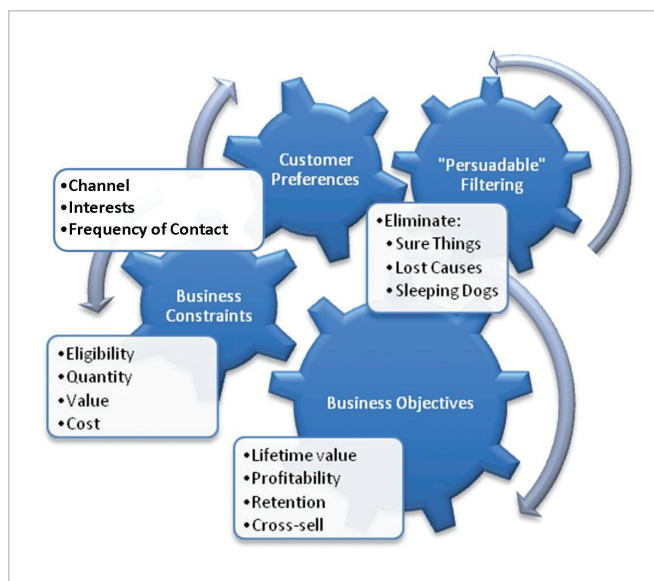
Customer Preferences

•Channel
•Interests
•Frequency of Contact

"Persuadable" Filtering

•Eliminate:
•Sure Things
•Lost Causes
•Sleeping Dogs

Business Constraints

•Eligibility
•Quantity
•Value
•Cost

Business Objectives

•Lifetime value
•Profitability
•Retention
•Cross-sell